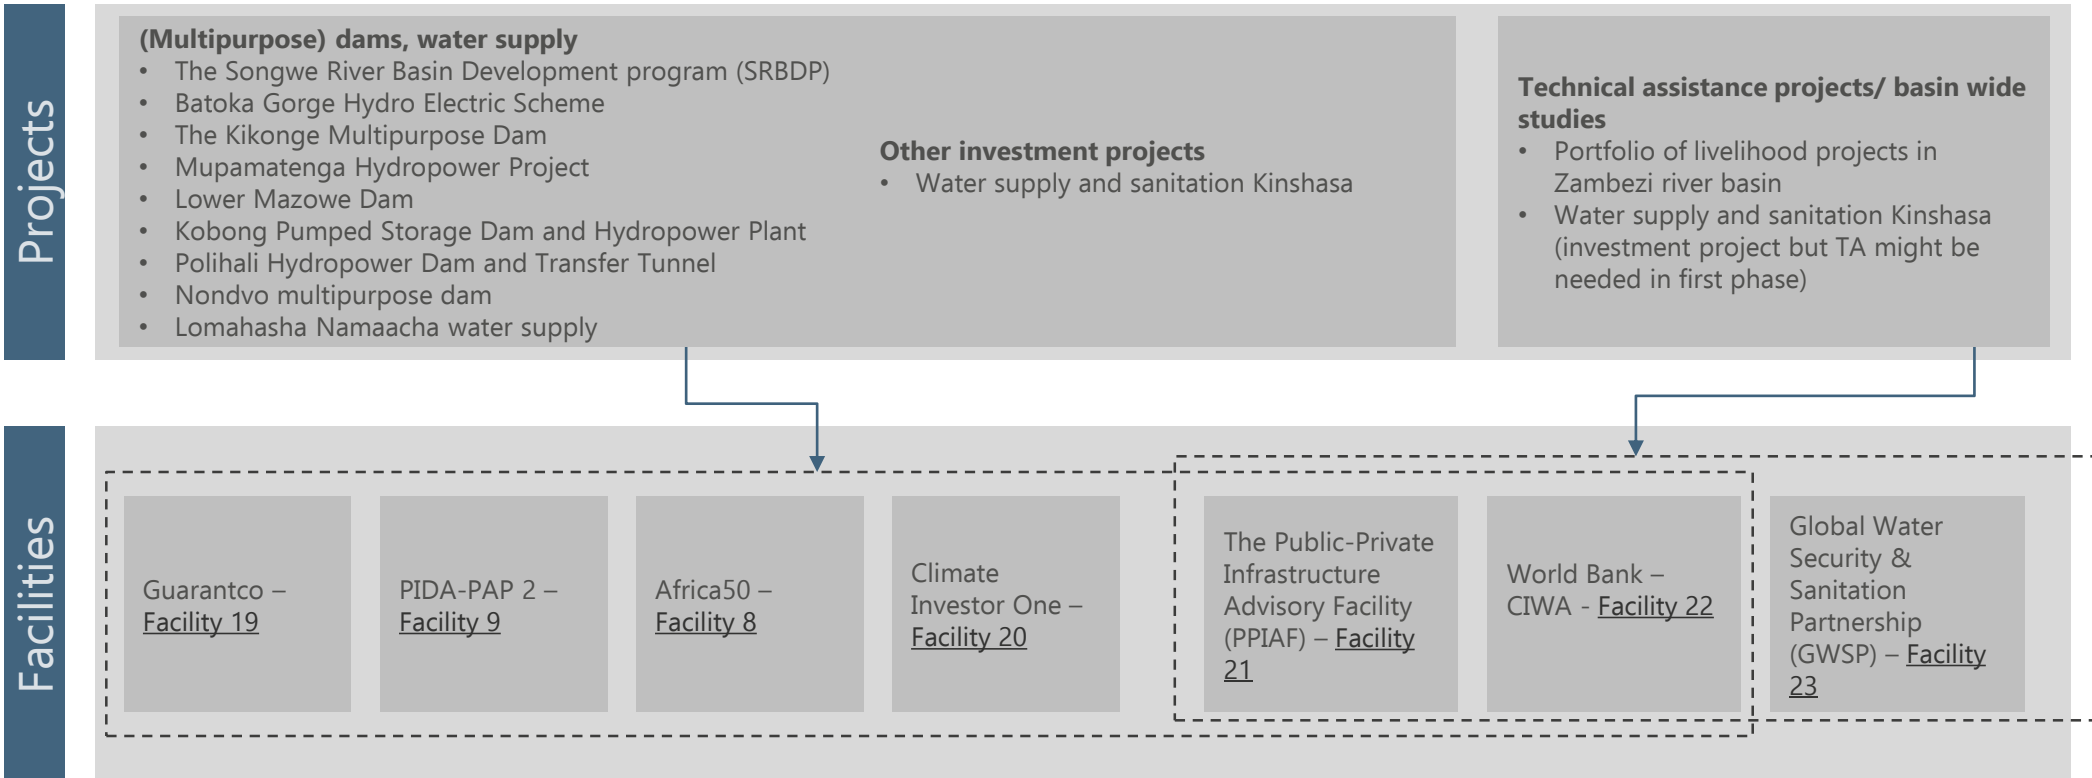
Projects

**(Multipurpose) dams, water supply**
- The Songwe River Basin Development program (SRBDP)
- Batoka Gorge Hydro Electric Scheme
- The Kikonge Multipurpose Dam
- Mupamatenga Hydropower Project
- Lower Mazowe Dam
- Kobong Pumped Storage Dam and Hydropower Plant
- Polihali Hydropower Dam and Transfer Tunnel
- Nondvo multipurpose dam
- Lomahasha Namaacha water supply

**Other investment projects**
- Water supply and sanitation Kinshasa

**Technical assistance projects/ basin wide studies**
- Portfolio of livelihood projects in Zambezi river basin
- Water supply and sanitation Kinshasa (investment project but TA might be needed in first phase)

Facilities

Guarantco – Facility 19

PIDA-PAP 2 – Facility 9

Africa50 – Facility 8

Climate Investor One – Facility 20

The Public-Private Infrastructure Advisory Facility (PPIAF) – Facility 21

World Bank – CIWA - Facility 22

Global Water Security & Sanitation Partnership (GWSP) – Facility 23